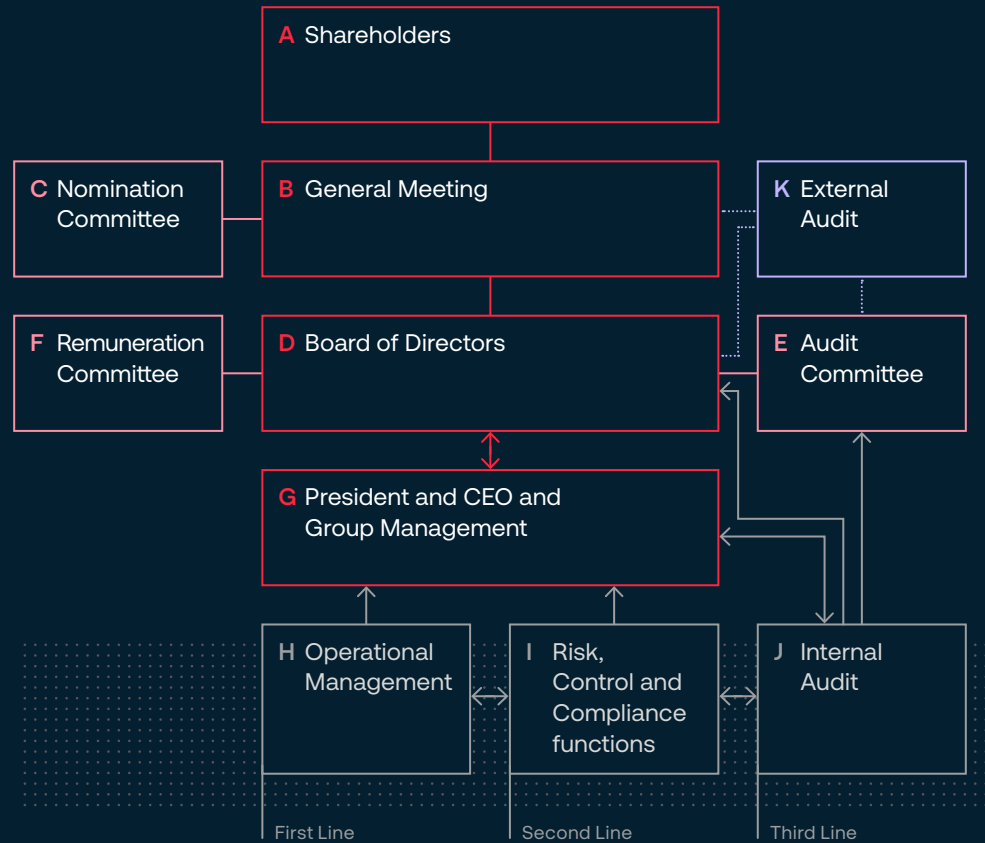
A Shareholders

C Nomination Committee

B General Meeting

K External Audit

F Remuneration Committee

D Board of Directors

E Audit Committee

G President and CEO and Group Management

H Operational Management

I Risk, Control and Compliance functions

J Internal Audit

First Line

Second Line

Third Line